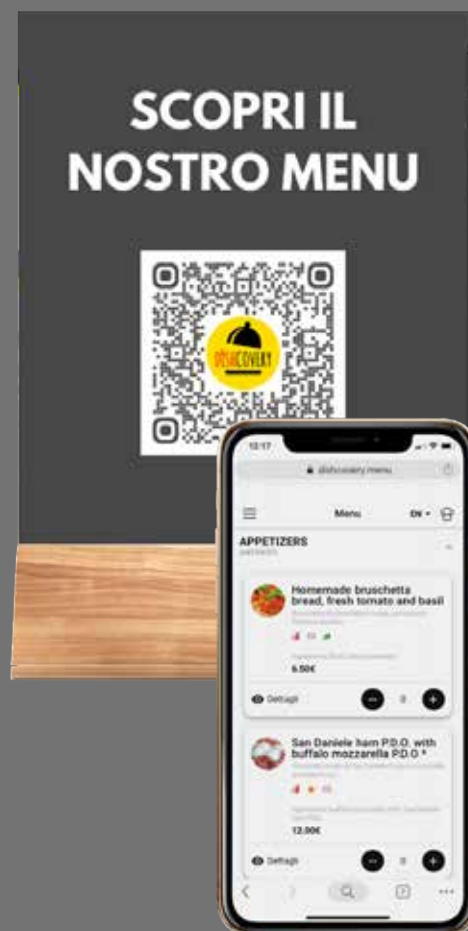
SCOPRI IL NOSTRO MENU

DISHCOVERY

12:17

dishcovery.menu

Menu

EN

APPETIZERS

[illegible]

Homemade bruschetta bread, fresh tomato and basil

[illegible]

6.50€

Dettagli

0

San Daniele ham P.D.O. with buffalo mozzarella P.D.O. *

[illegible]

12.00€

Dettagli

0